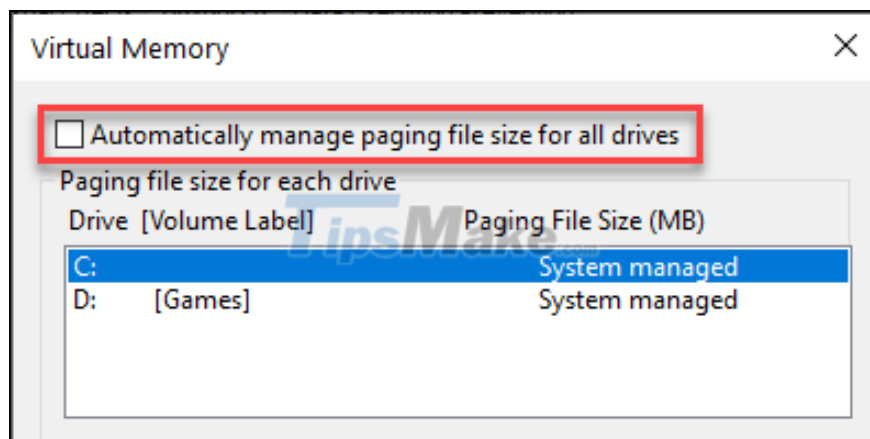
Virtual Memory

Automatically manage paging file size for all drives

Paging file size for each drive

| Drive | [Volume Label] | Paging File Size (MB) |
|---|---|---|
| C: | | System managed |
| D: | [Games] | System managed |

TipsMake.com